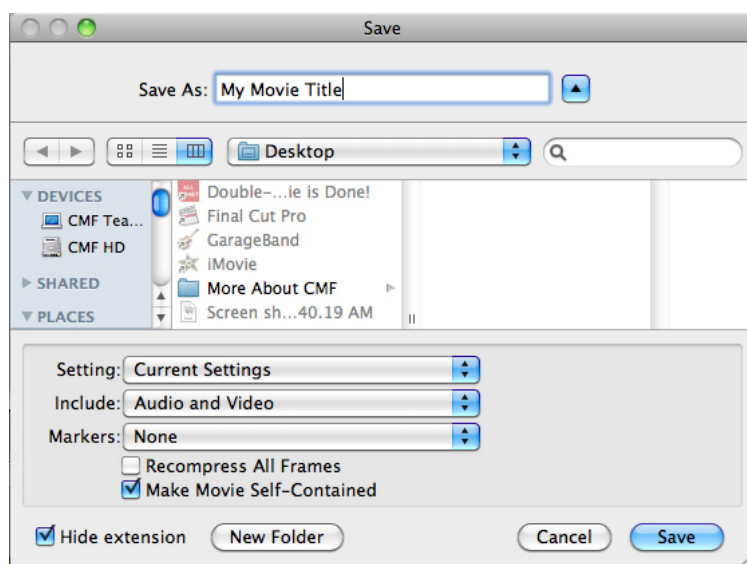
Save

Save As: My Movie Title

Desktop

DEVICES
CMF Tea...
CMF HD
SHARED
PLACES

Double-...ie is Done!
Final Cut Pro
GarageBand
iMovie
More About CMF
Screen sh...40.19 AM

Setting: Current Settings
Include: Audio and Video
Markers: None
Recompress All Frames
Make Movie Self-Contained

Hide extension
New Folder
Cancel
Save